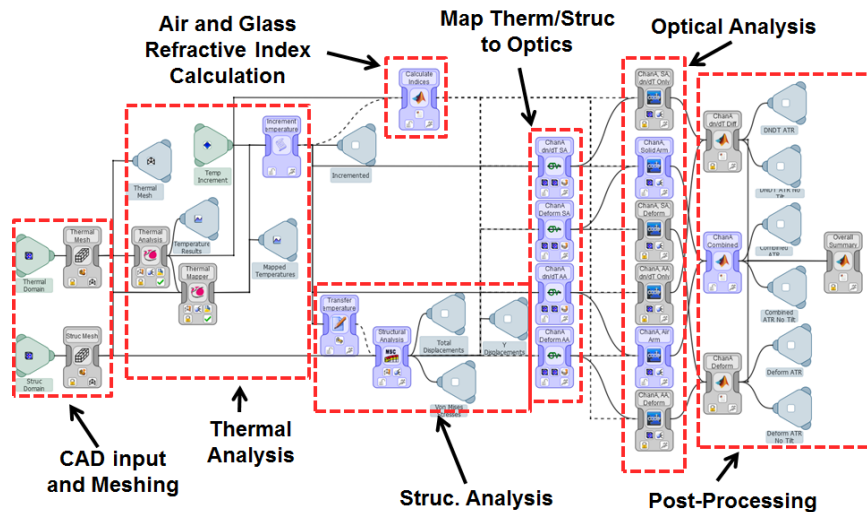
Air and Glass Refractive Index Calculation

Map Therm/Struc to Optics

Optical Analysis

Calculate Indices

Increment temperature

Thermal Mesh

Temp Increment

Incremented

Thermal Domain

Thermal Mesh

Thermal Analysis

Temperature Results

Thermal Mapper

Mapped Temperatures

Struc Domain

Struc Mesh

Transfer temperature

Structural Analysis

Total Displacements

Y Displacements

Von Mises Stresses

ChanA dn/dT SA

ChanA Deform SA

ChanA dn/dT AA

ChanA Deform AA

ChanA_SA dn/dT Only

ChanA Solid Arm

ChanA_SA Deform

ChanA_AA dn/dT Only

ChanA_AA Arm

ChanA_AA Deform

ChanA dn/dT Diff

ChanA Combined

ChanA Deform

DNDT ATR

DNDT ATR No Tilt

Combined ATR

Combined ATR No Tilt

Deform ATR

Deform ATR No Tilt

Overall Summary

CAD input and Meshing

Thermal Analysis

Struc. Analysis

Post-Processing